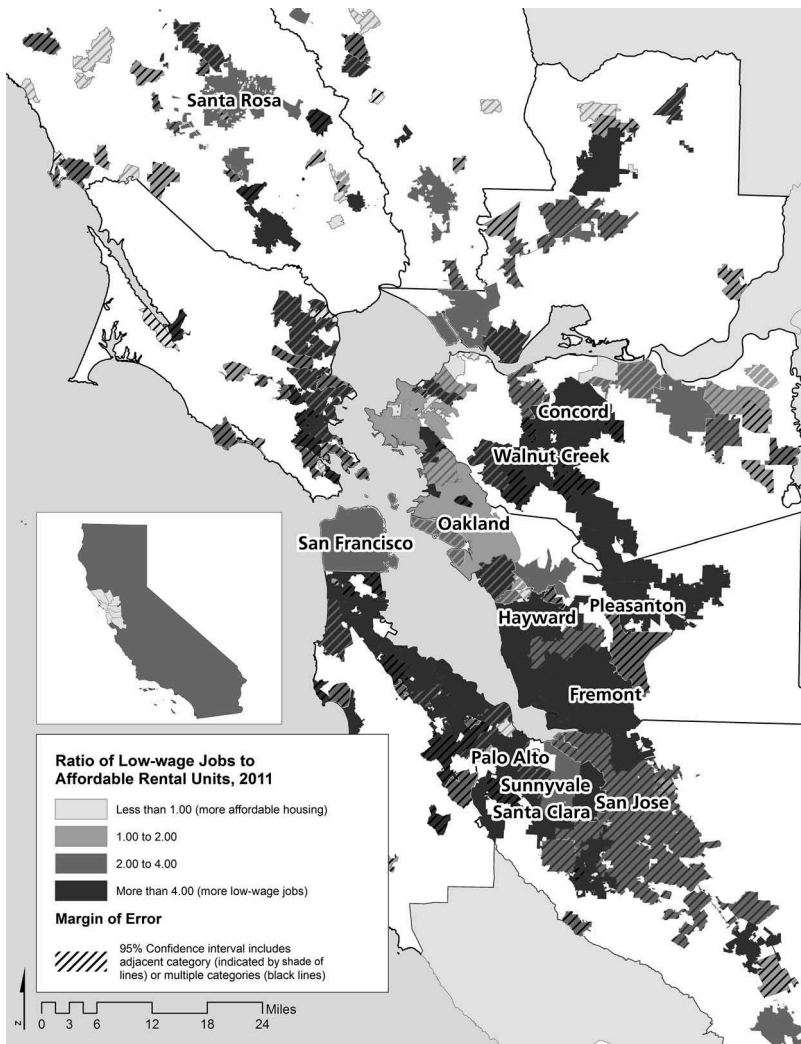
Santa Rosa

Concord

Walnut Creek

Oakland

San Francisco

Hayward

Pleasanton

Fremont

Palo Alto

Sunnyvale

Santa Clara

San Jose

Ratio of Low-wage Jobs to Affordable Rental Units, 2011

Less than 1.00 (more affordable housing)

1.00 to 2.00

2.00 to 4.00

More than 4.00 (more low-wage jobs)

Margin of Error

95% Confidence interval includes adjacent category (indicated by shade of lines) or multiple categories (black lines)

N

0 3 6 12 18 24 Miles